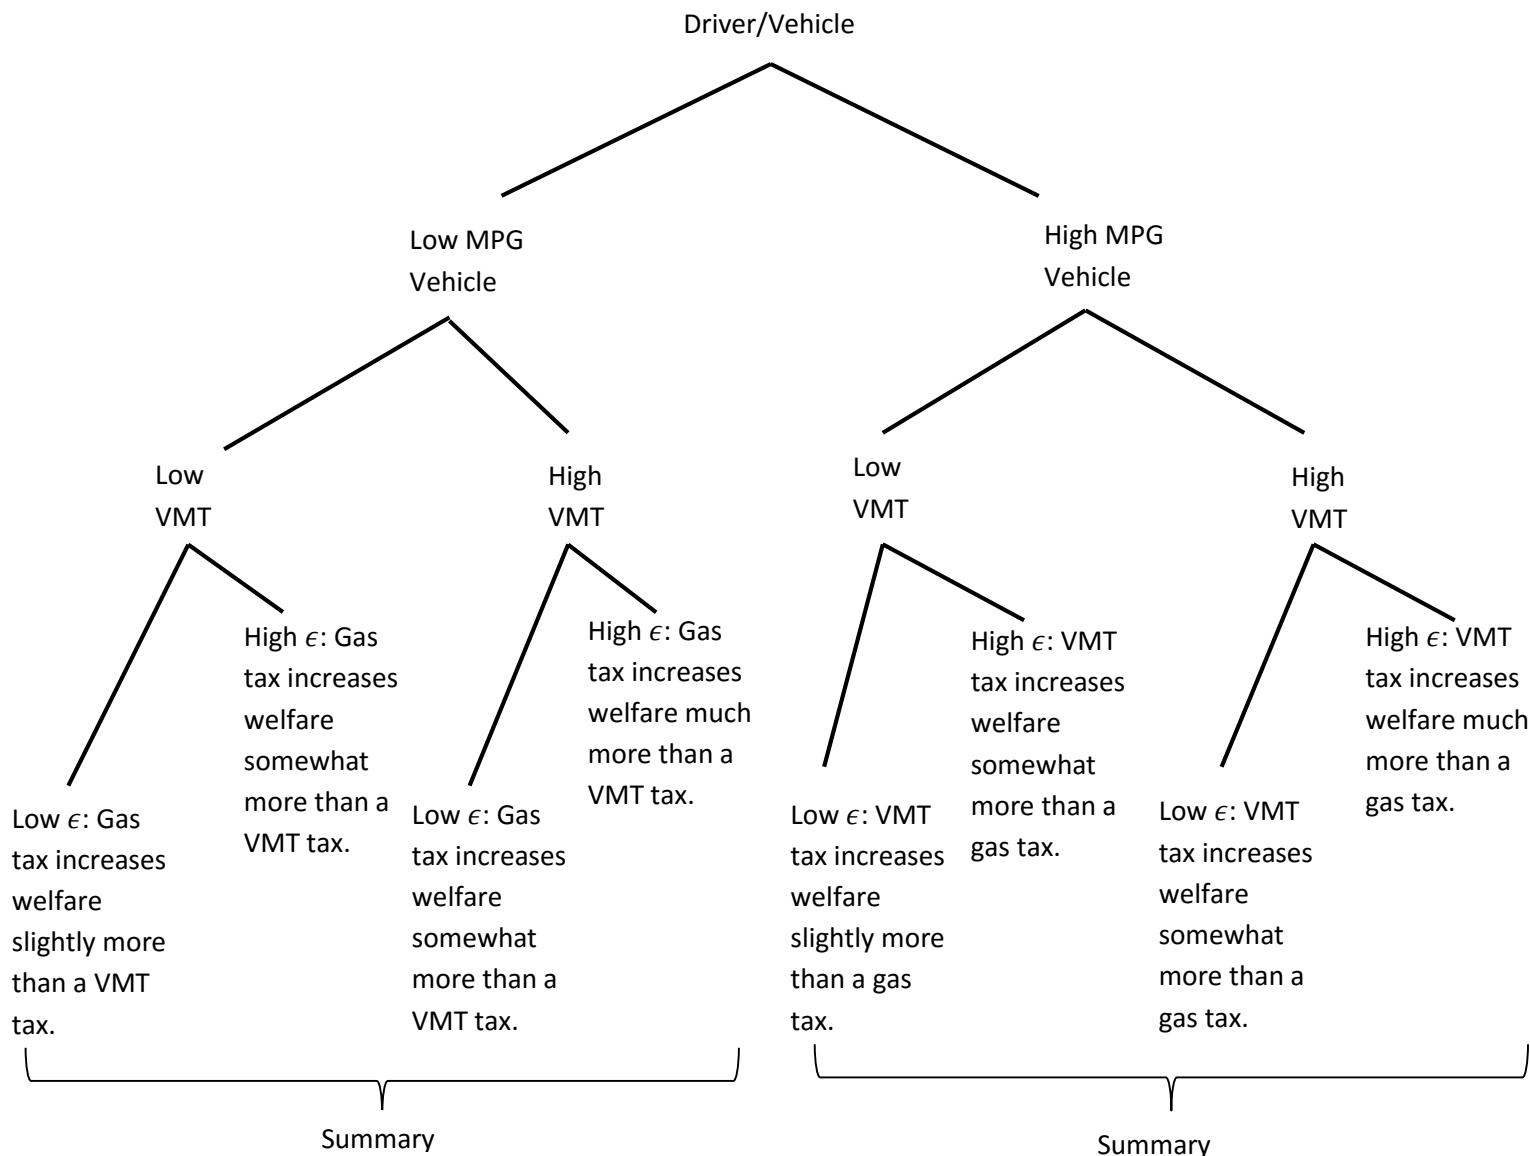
Driver/Vehicle

Low MPG Vehicle

High MPG Vehicle

Low VMT

High VMT

Low VMT

High VMT

Low $\epsilon$: Gas tax increases welfare slightly more than a VMT tax.

High $\epsilon$: Gas tax increases welfare somewhat more than a VMT tax.

Low $\epsilon$: Gas tax increases welfare somewhat more than a VMT tax.

High $\epsilon$: Gas tax increases welfare much more than a VMT tax.

Low $\epsilon$: VMT tax increases welfare slightly more than a gas tax.

High $\epsilon$: VMT tax increases welfare somewhat more than a gas tax.

Low $\epsilon$: VMT tax increases welfare somewhat more than a gas tax.

High $\epsilon$: VMT tax increases welfare much more than a gas tax.

Summary

Summary